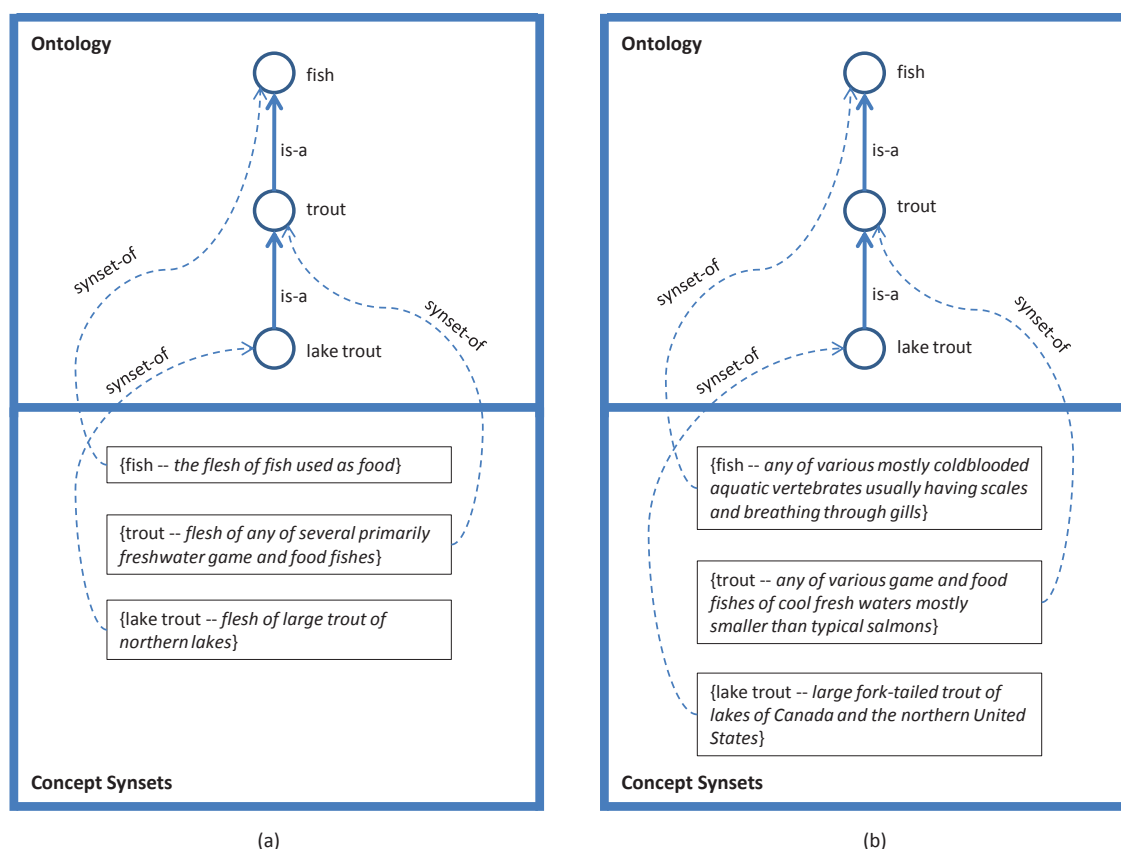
Ontology

fish

is-a

trout

is-a

lake trout

synset-of

synset-of

synset-of

{fish -- *the flesh of fish used as food*}

{trout -- *flesh of any of several primarily freshwater game and food fishes*}

{lake trout -- *flesh of large trout of northern lakes*}

Concept Synsets

(a)

Ontology

fish

is-a

trout

is-a

lake trout

synset-of

synset-of

synset-of

{fish -- *any of various mostly coldblooded aquatic vertebrates usually having scales and breathing through gills*}

{trout -- *any of various game and food fishes of cool fresh waters mostly smaller than typical salmons*}

{lake trout -- *large fork-tailed trout of lakes of Canada and the northern United States*}

Concept Synsets

(b)